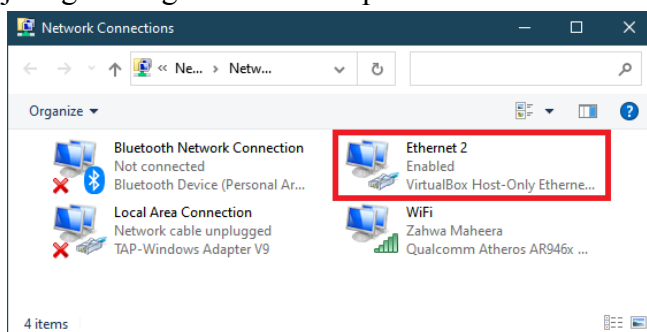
Network Connections

« Ne... > Netw...

Organize ▾

Bluetooth Network Connection
Not connected
Bluetooth Device (Personal Ar...

Ethernet 2
Enabled
VirtualBox Host-Only Etherne...

Local Area Connection
Network cable unplugged
TAP-Windows Adapter V9

WiFi
Zahwa Maheera
Qualcomm Atheros AR946x ...

4 items